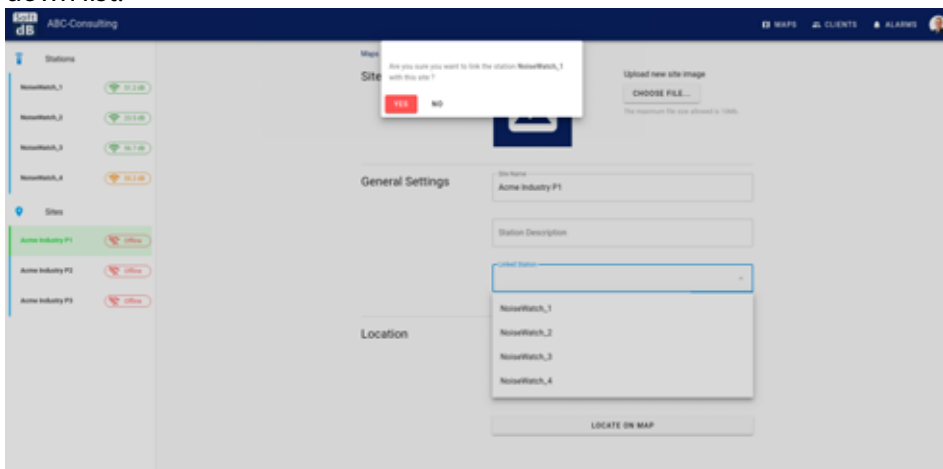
down list.

Soft dB ABC-Consulting

MAPS CLIENTS ALARMS

Stations

NoiseWatch_1 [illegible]

NoiseWatch_2 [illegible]

NoiseWatch_3 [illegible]

NoiseWatch_4 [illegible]

Sites

Acme Industry P1 Offline

Acme Industry P2 Offline

Acme Industry P3 Offline

Maps

Site

Are you sure you want to link the station NoiseWatch_1 with this site ?

YES NO

Upload new site image

CHOOSE FILE...

The maximum file size allowed is 10Mb.

General Settings

Site Name
Acme Industry P1

Station Description

Linked Station

NoiseWatch_1

NoiseWatch_2

NoiseWatch_3

NoiseWatch_4

Location

LOCATE ON MAP